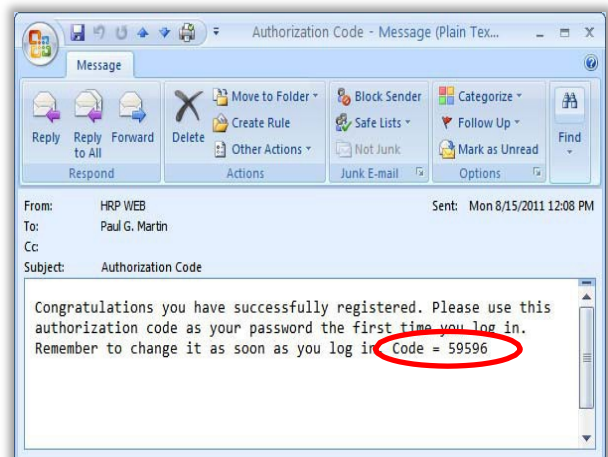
Authorization Code - Message (Plain Tex...

Message

Reply
Reply to All
Forward
Respond

Delete
Move to Folder
Create Rule
Other Actions
Actions

Block Sender
Safe Lists
Not Junk
Junk E-mail

Categorize
Follow Up
Mark as Unread
Options

Find

From: HRP WEB
To: Paul G. Martin
Cc:
Subject: Authorization Code

Sent: Mon 8/15/2011 12:08 PM

Congratulations you have successfully registered. Please use this authorization code as your password the first time you log in. Remember to change it as soon as you log in. Code = 59596